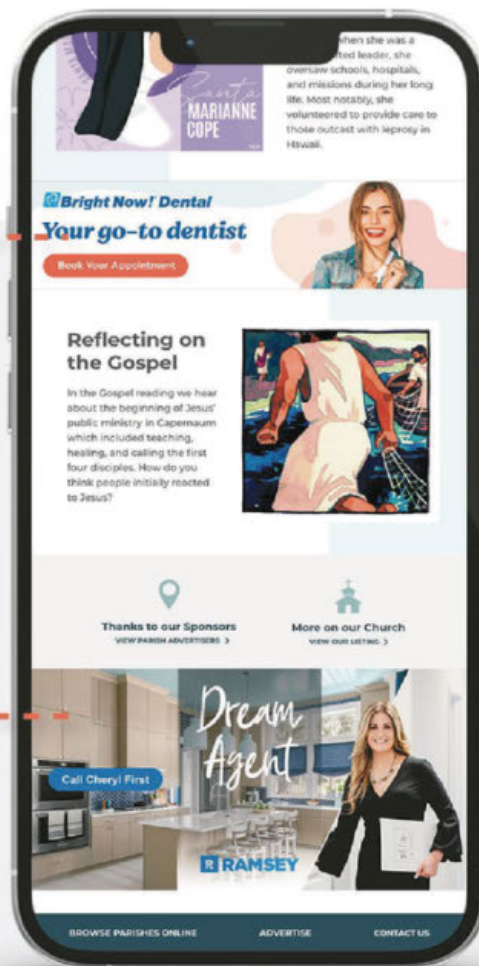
Santa MARIANNE COPE

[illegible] when she was a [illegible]ted leader, she oversaw schools, hospitals, and missions during her long life. Most notably, she volunteered to provide care to those outcast with leprosy in Hawaii.

Bright Now! Dental

Your go-to dentist

Book Your Appointment

Reflecting on the Gospel

In the Gospel reading we hear about the beginning of Jesus' public ministry in Capernaum which included teaching, healing, and calling the first four disciples. How do you think people initially reacted to Jesus?

Thanks to our Sponsors

VIEW PARISH ADVERTISERS >

More on our Church

VIEW OUR LISTING >

Dream Agent

Call Cheryl First

RAMSEY

BROWSE PARISHES ONLINE

ADVERTISE

CONTACT US